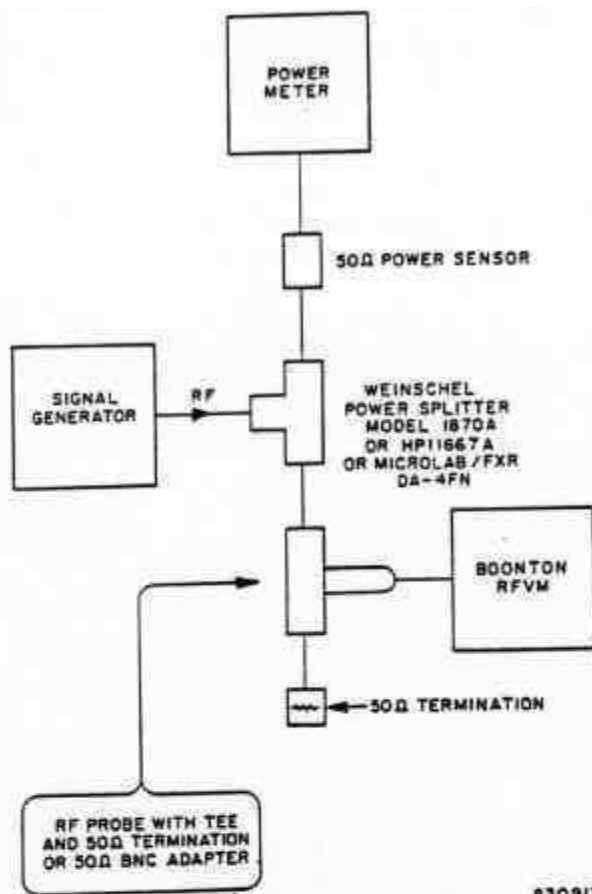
POWER METER

50Ω POWER SENSOR

SIGNAL GENERATOR

RF

WEINSCHEL POWER SPLITTER MODEL 1870A OR HP11667A OR MICROLAB/FXR DA-4FN

BOONTON RFVM

50Ω TERMINATION

RF PROBE WITH TEE AND 50Ω TERMINATION OR 50Ω BNC ADAPTER

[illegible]